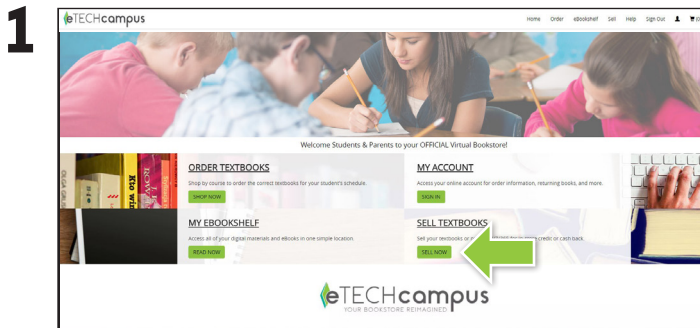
1

eTECHcampus

Home Order eBookshelf Sell Help Sign Out

Welcome Students & Parents to your OFFICIAL Virtual Bookstore!

ORDER TEXTBOOKS
Shop by course to order the correct textbooks for your student's schedule.
SHOP NOW

MY ACCOUNT
Access your online account for order information, returning books, and more.
SIGN IN

MY EBOOKSHELF
Access all of your digital materials and eBooks in one simple location.
READ NOW

SELL TEXTBOOKS
Sell your textbooks or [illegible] credit or cash back.
SELL NOW

eTECHcampus
YOUR BOOKSTORE REIMAGINED